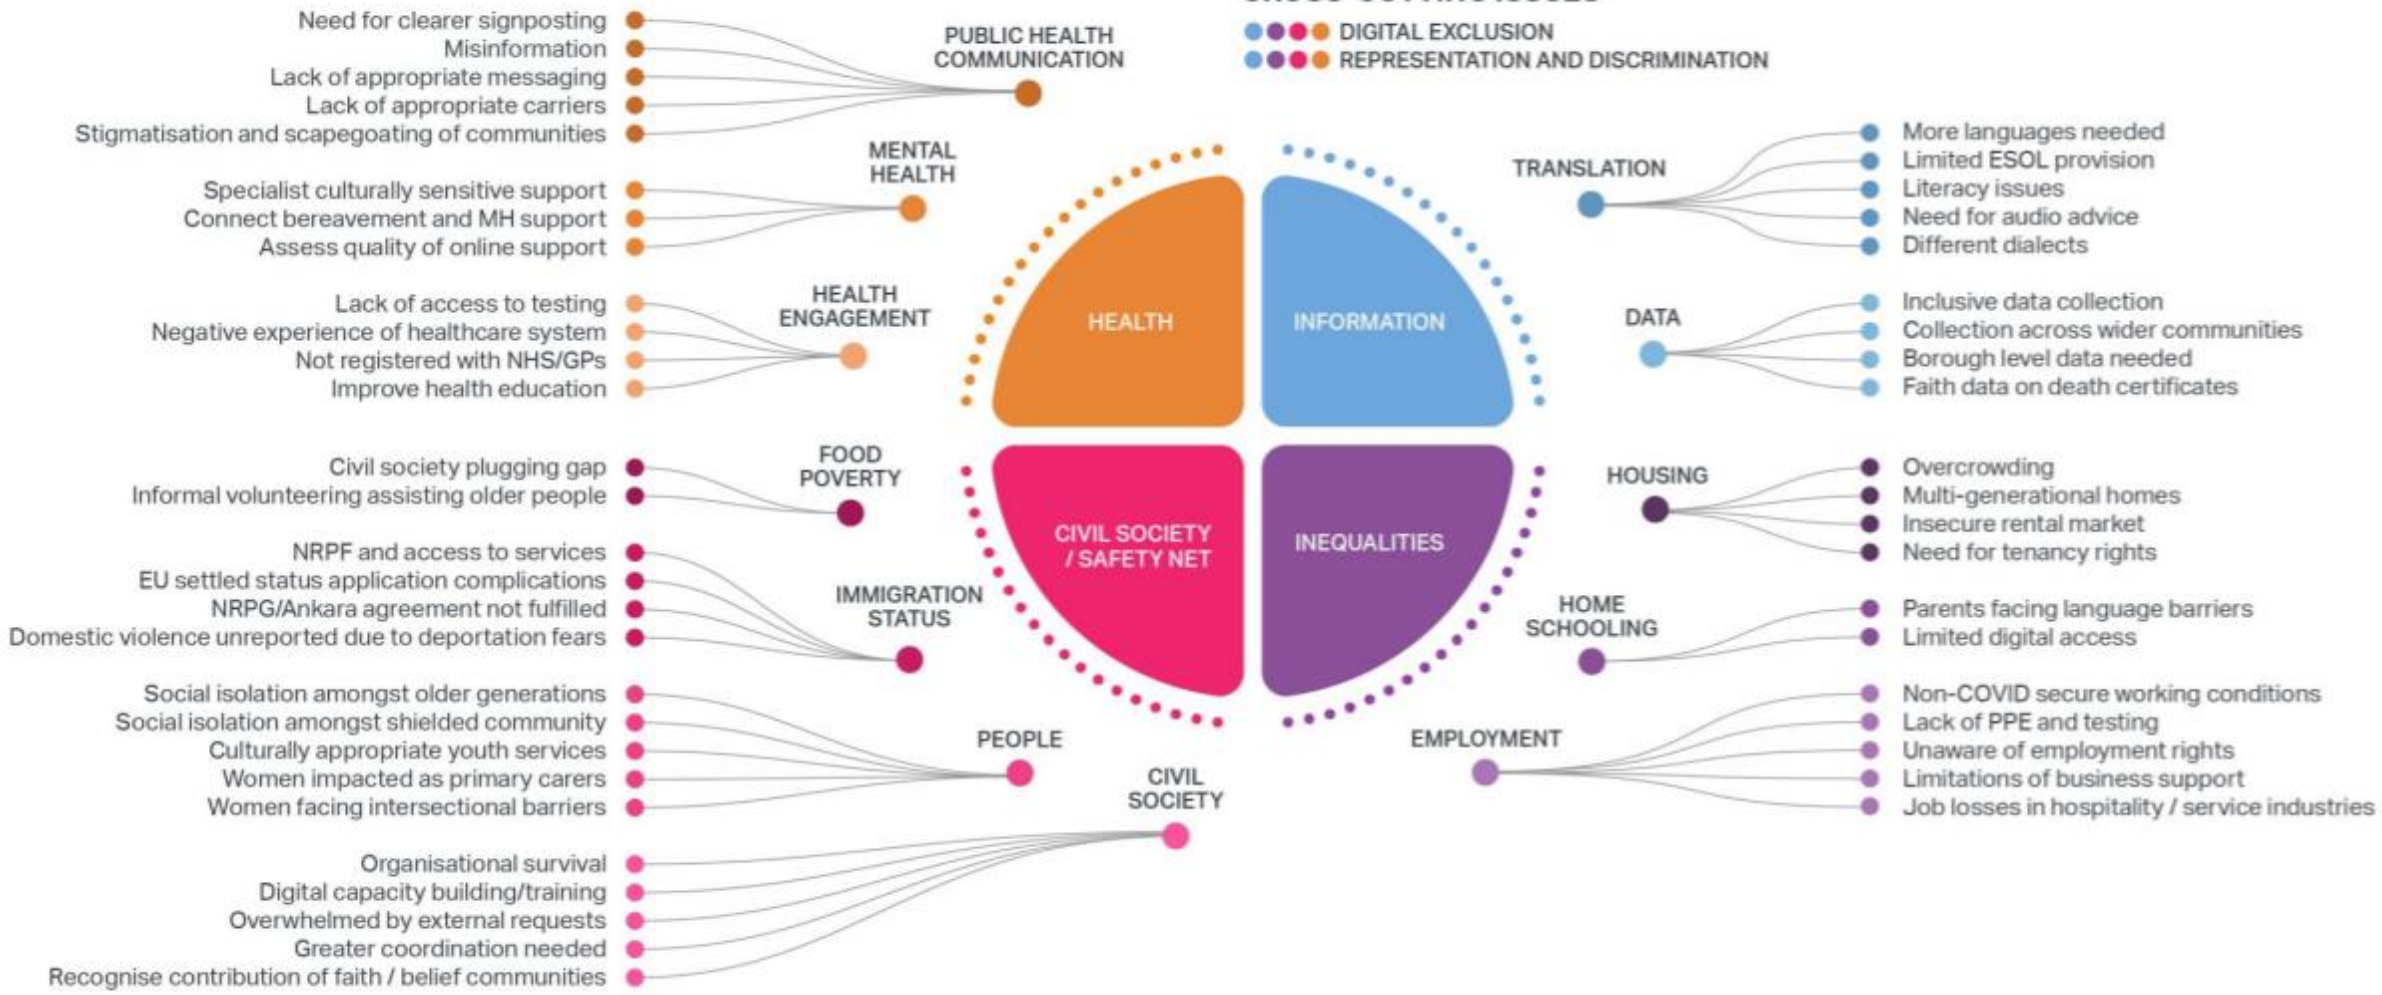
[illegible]

DIGITAL EXCLUSION
REPRESENTATION AND DISCRIMINATION

PUBLIC HEALTH COMMUNICATION
Need for clearer signposting
Misinformation
Lack of appropriate messaging
Lack of appropriate carriers
Stigmatisation and scapegoating of communities

MENTAL HEALTH
Specialist culturally sensitive support
Connect bereavement and MH support
Assess quality of online support

HEALTH ENGAGEMENT
Lack of access to testing
Negative experience of healthcare system
Not registered with NHS/GPs
Improve health education

FOOD POVERTY
Civil society plugging gap
Informal volunteering assisting older people

IMMIGRATION STATUS
NRPF and access to services
EU settled status application complications
NRPG/Ankara agreement not fulfilled
Domestic violence unreported due to deportation fears

PEOPLE
Social isolation amongst older generations
Social isolation amongst shielded community
Culturally appropriate youth services
Women impacted as primary carers
Women facing intersectional barriers

CIVIL SOCIETY
Organisational survival
Digital capacity building/training
Overwhelmed by external requests
Greater coordination needed
Recognise contribution of faith / belief communities

HEALTH
INFORMATION
CIVIL SOCIETY / SAFETY NET
INEQUALITIES

TRANSLATION
More languages needed
Limited ESOL provision
Literacy issues
Need for audio advice
Different dialects

DATA
Inclusive data collection
Collection across wider communities
Borough level data needed
Faith data on death certificates

HOUSING
Overcrowding
Multi-generational homes
Insecure rental market
Need for tenancy rights

HOME SCHOOLING
Parents facing language barriers
Limited digital access

EMPLOYMENT
Non-COVID secure working conditions
Lack of PPE and testing
Unaware of employment rights
Limitations of business support
Job losses in hospitality / service industries